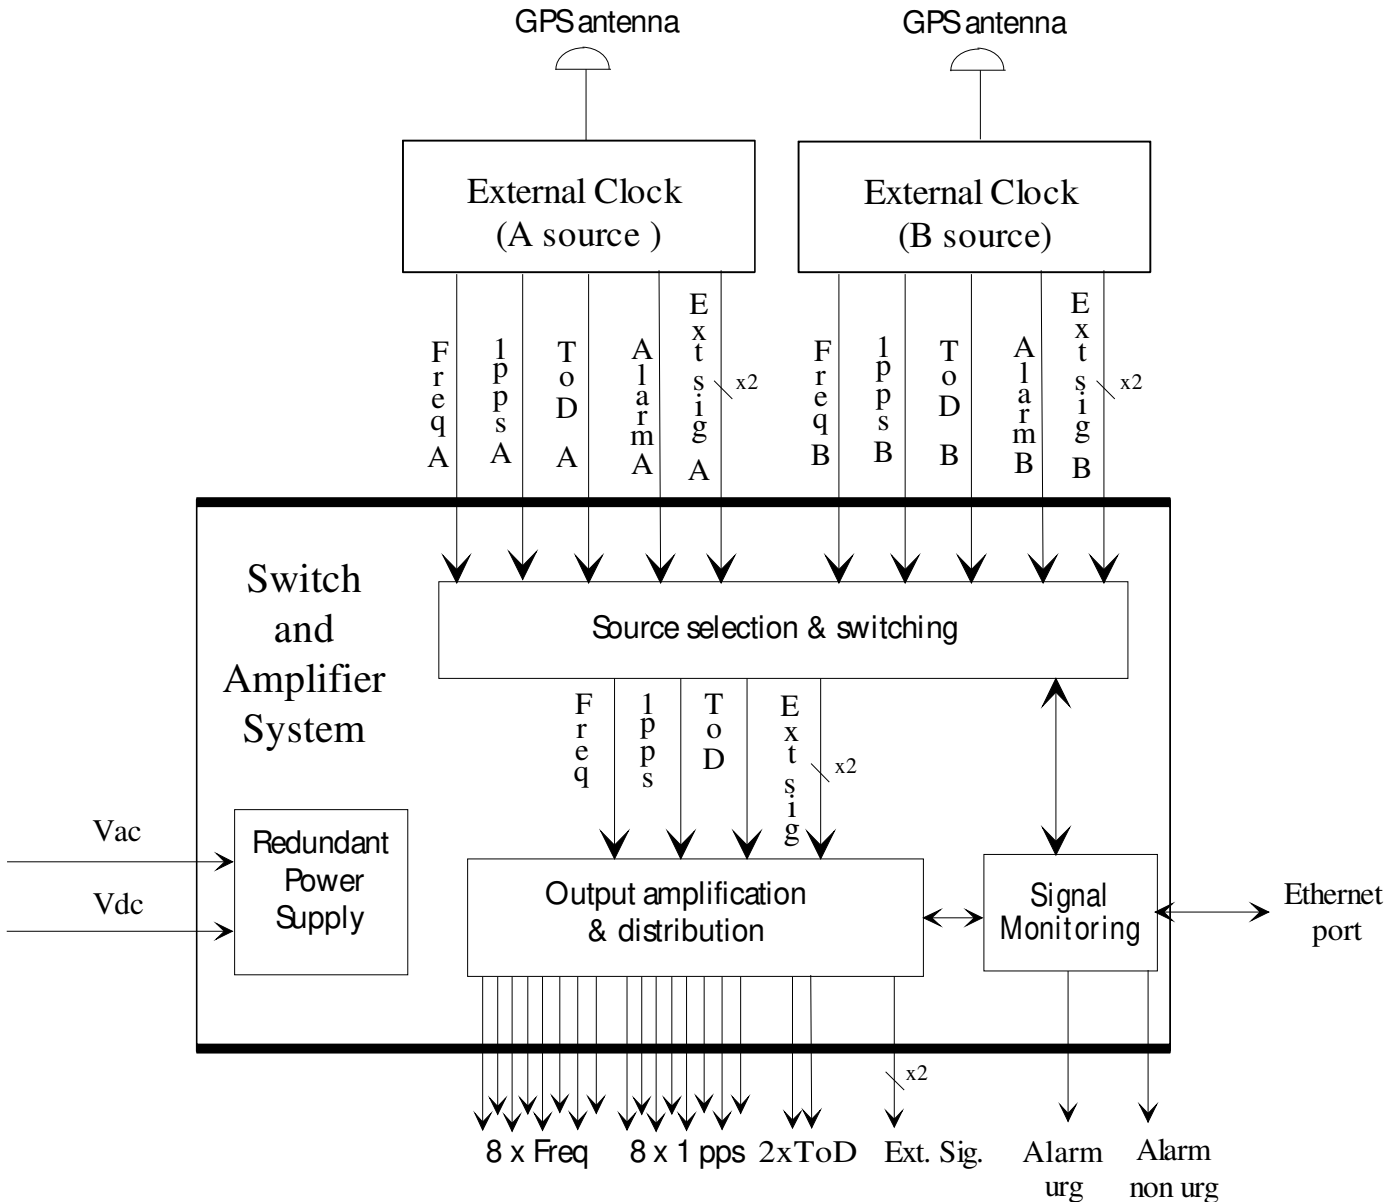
GPS antenna

GPS antenna

External Clock
(A source )

External Clock
(B source)

Freq A
1pps A
ToD A
Alarm A
Ext sig A
x2

Freq B
1pps B
ToD B
Alarm B
Ext sig B
x2

Switch and Amplifier System

Source selection & switching

Freq
1pps
ToD
Ext sig
x2

Vac
Vdc

Redundant Power Supply

Output amplification & distribution

Signal Monitoring

Ethernet port

x2

8 x Freq
8 x 1 pps
2xToD
Ext. Sig.
Alarm urg
Alarm non urg